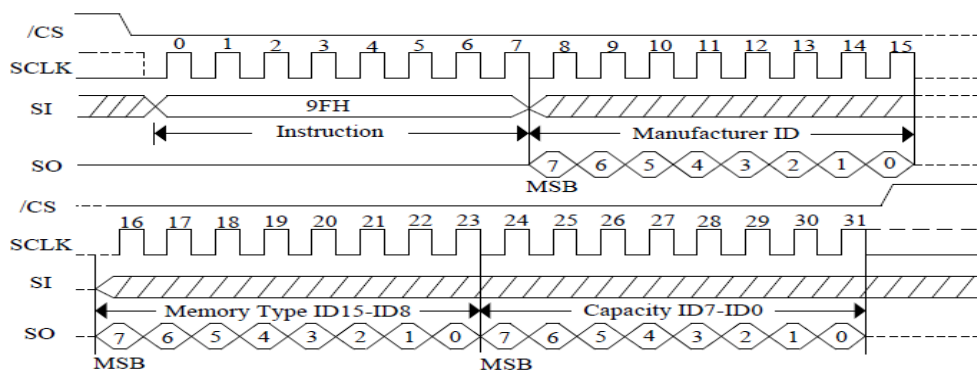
/CS

SCLK 0 1 2 3 4 5 6 7 8 9 10 11 12 13 14 15

SI 9FH

Instruction

Manufacturer ID

SO 7 6 5 4 3 2 1 0

MSB

/CS

SCLK 16 17 18 19 20 21 22 23 24 25 26 27 28 29 30 31

SI

Memory Type ID15-ID8

Capacity ID7-ID0

SO 7 6 5 4 3 2 1 0 7 6 5 4 3 2 1 0

MSB MSB